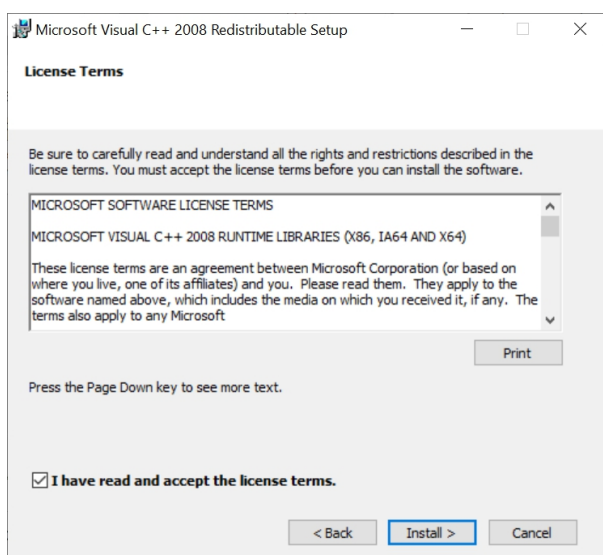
Microsoft Visual C++ 2008 Redistributable Setup

License Terms

Be sure to carefully read and understand all the rights and restrictions described in the license terms. You must accept the license terms before you can install the software.

MICROSOFT SOFTWARE LICENSE TERMS

MICROSOFT VISUAL C++ 2008 RUNTIME LIBRARIES (X86, IA64 AND X64)

These license terms are an agreement between Microsoft Corporation (or based on where you live, one of its affiliates) and you. Please read them. They apply to the software named above, which includes the media on which you received it, if any. The terms also apply to any Microsoft

Print

Press the Page Down key to see more text.

I have read and accept the license terms.

< Back

Install >

Cancel